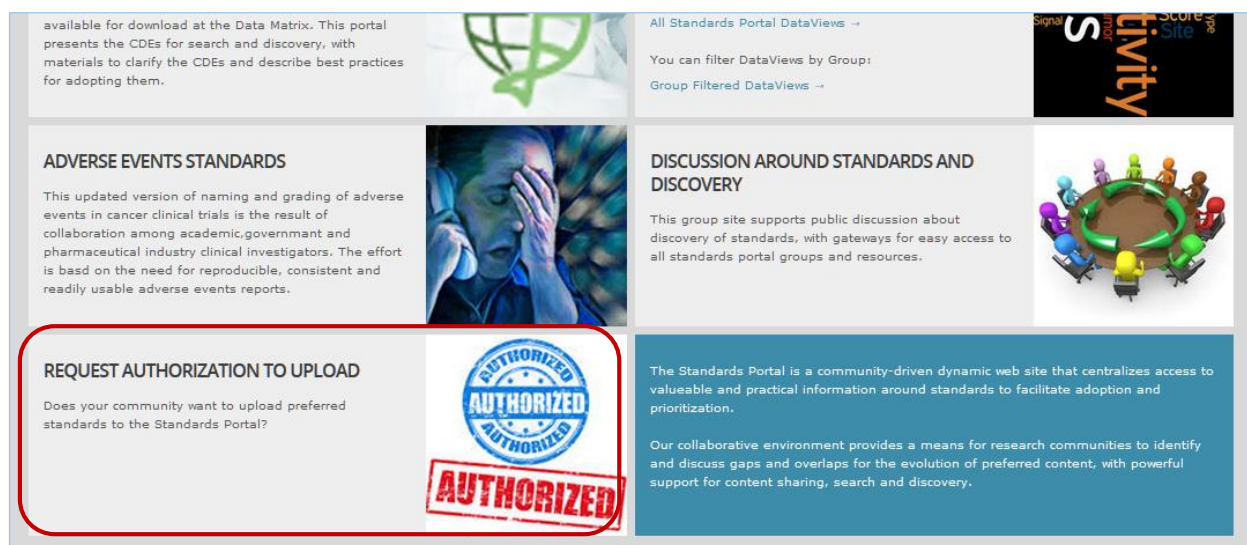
available for download at the Data Matrix. This portal presents the CDEs for search and discovery, with materials to clarify the CDEs and describe best practices for adopting them.

All Standards Portal DataViews →

You can filter DataViews by Group:

Group Filtered DataViews →

Signal Rumor S Score Site tivity ype

ADVERSE EVENTS STANDARDS

This updated version of naming and grading of adverse events in cancer clinical trials is the result of collaboration among academic,governmant and pharmaceutical industry clinical investigators. The effort is basd on the need for reproducible, consistent and readily usable adverse events reports.

DISCUSSION AROUND STANDARDS AND DISCOVERY

This group site supports public discussion about discovery of standards, with gateways for easy access to all standards portal groups and resources.

REQUEST AUTHORIZATION TO UPLOAD

Does your community want to upload preferred standards to the Standards Portal?

AUTHORIZED AUTHORIZED AUTHORIZED

AUTHORIZED

The Standards Portal is a community-driven dynamic web site that centralizes access to valueable and practical information around standards to facilitate adoption and prioritization.

Our collaborative environment provides a means for research communities to identify and discuss gaps and overlaps for the evolution of preferred content, with powerful support for content sharing, search and discovery.